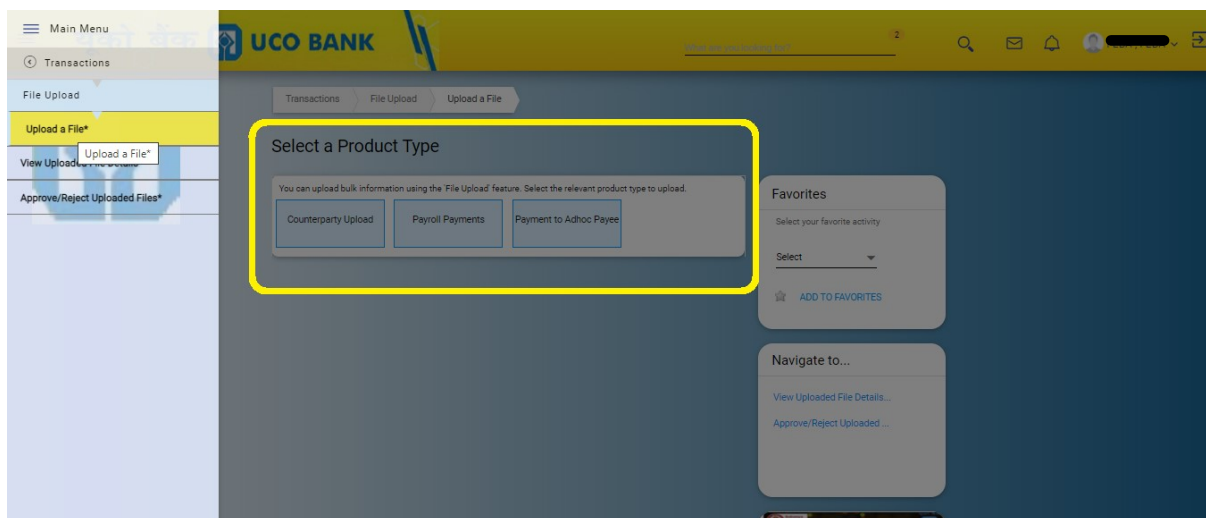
Main Menu

Transactions

File Upload

Upload a File*

Upload a File*

View Uploaded File Details

Approve/Reject Uploaded Files*

यूको बैंक UCO BANK

What are you looking for?

2

Transactions

File Upload

Upload a File

Select a Product Type

You can upload bulk information using the 'File Upload' feature. Select the relevant product type to upload.

Counterparty Upload

Payroll Payments

Payment to Adhoc Payee

Favorites

Select your favorite activity

Select

ADD TO FAVORITES

Navigate to...

View Uploaded File Details...

Approve/Reject Uploaded ...